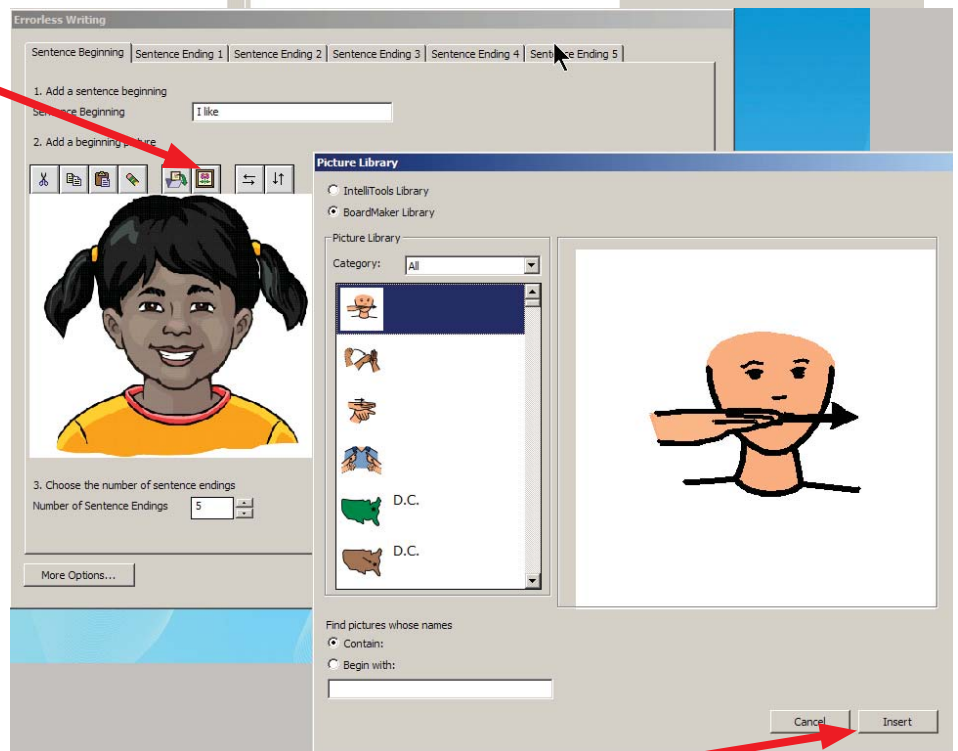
Errorless Writing

Sentence Beginning | Sentence Ending 1 | Sentence Ending 2 | Sentence Ending 3 | Sentence Ending 4 | Sen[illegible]ce Ending 5

1. Add a sentence beginning
Se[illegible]nce Beginning I like

2. Add a beginning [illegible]

3. Choose the number of sentence endings
Number of Sentence Endings 5

More Options...

Picture Library

IntelliTools Library
BoardMaker Library

Picture Library
Category: All

D.C.
D.C.

Find pictures whose names
Contain:
Begin with:

Cancel
Insert